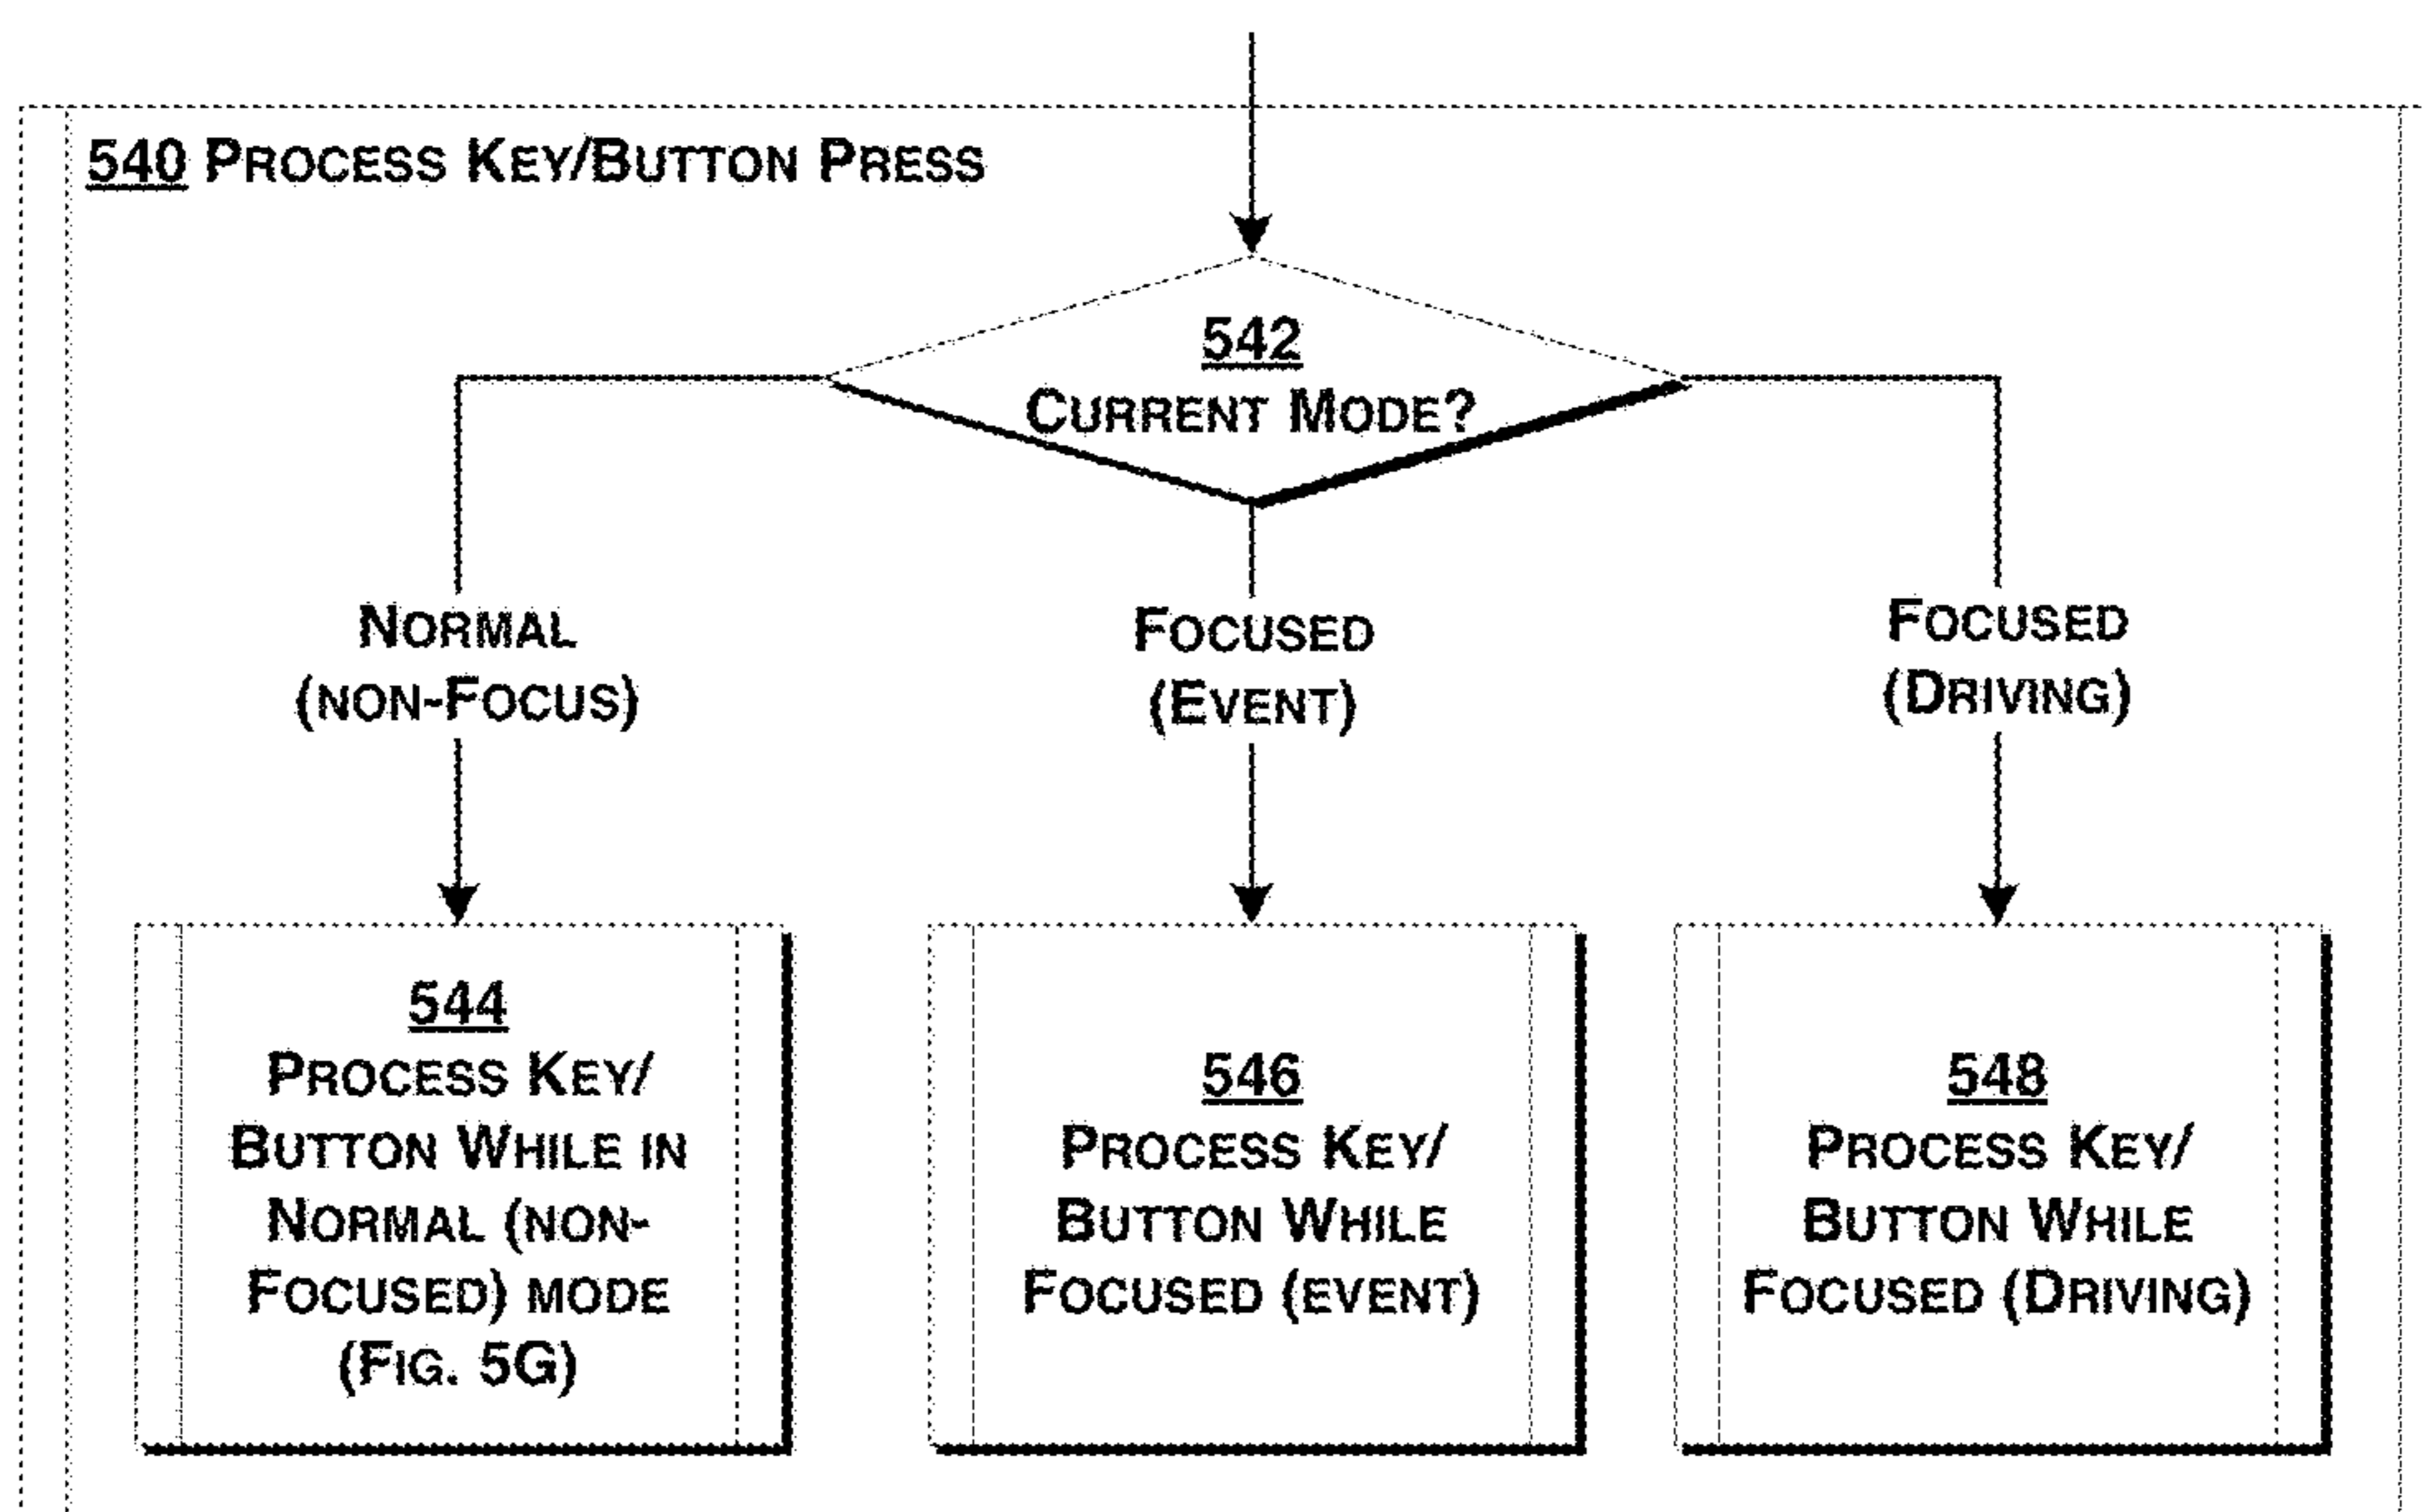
540 PROCESS KEY/BUTTON PRESS

542
CURRENT MODE?

NORMAL (NON-FOCUS)

FOCUSED (EVENT)

FOCUSED (DRIVING)

544
PROCESS KEY/ BUTTON WHILE IN NORMAL (NON-FOCUSED) MODE (FIG. 5G)

546
PROCESS KEY/ BUTTON WHILE FOCUSED (EVENT)

548
PROCESS KEY/ BUTTON WHILE FOCUSED (DRIVING)